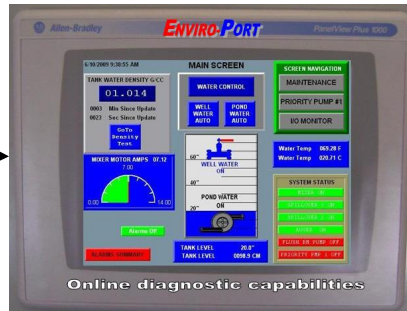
Allen-Bradley
ENVIRO-PORT
PanelView Plus 1000

6/18/2009 9:30:55 AM
MAIN SCREEN
SCREEN NAVIGATION
TANK WATER DENSITY G/CC
01.014
0003 Min Since Update
0023 Sec Since Update
GoTo Density Test
WATER CONTROL
WELL WATER AUTO
POND WATER AUTO
MAINTENANCE
PRIORITY PUMP #1
I/O MONITOR
MIXER MOTOR AMPS 07.12
7.00
0.00
14.00
60"
WELL WATER ON
40"
POND WATER ON
20"
Water Temp 069.28 F
Water Temp 020.71 C
SYSTEM STATUS
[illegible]
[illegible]
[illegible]
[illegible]
FLUSH DR PUMP OFF
PRIORITY PMP 1 OFF
Alarms Off
ALARMS SUMMARY
TANK LEVEL 20.0"
TANK LEVEL 0098.9 CM
Online diagnostic capabilities